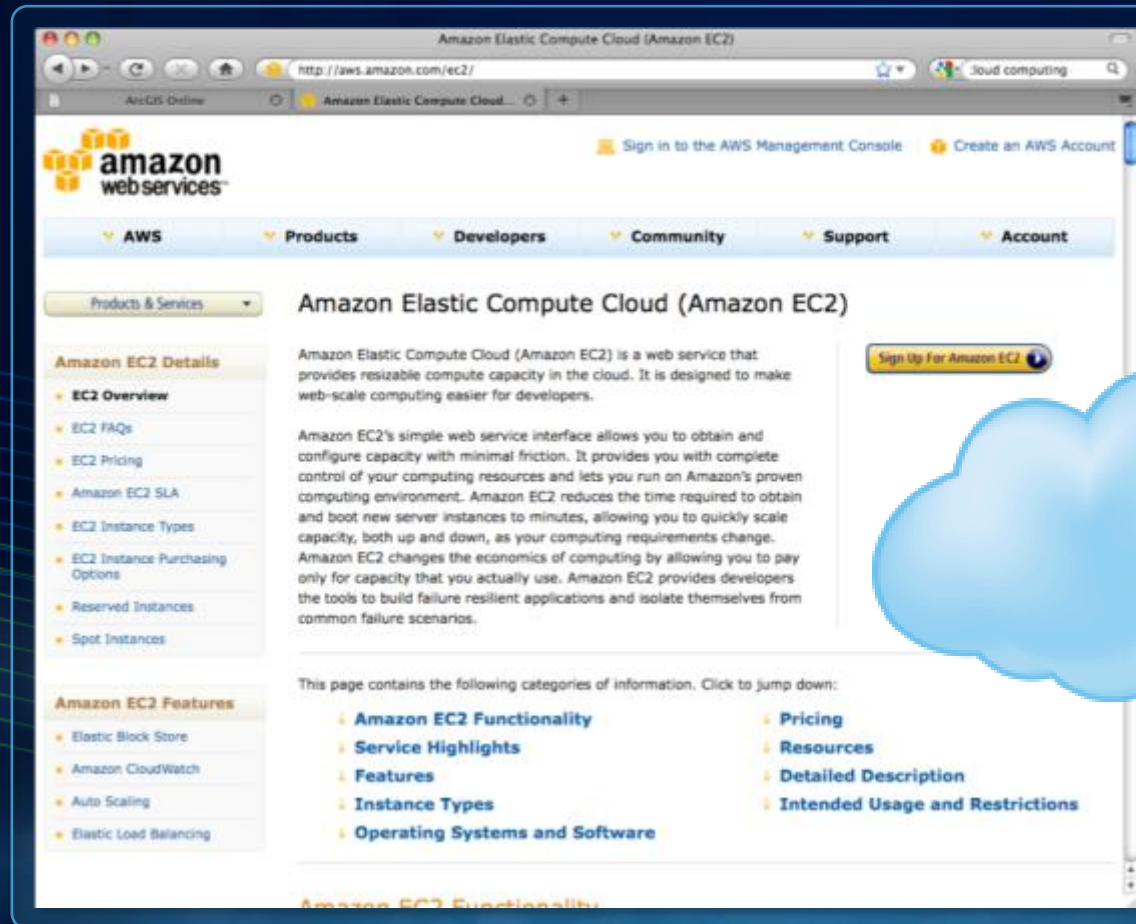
Amazon Elastic Compute Cloud (Amazon EC2)

http://aws.amazon.com/ec2/

cloud computing

ArcGIS Online

Amazon Elastic Compute Cloud...

amazon webservices

Sign in to the AWS Management Console

Create an AWS Account

AWS

Products

Developers

Community

Support

Account

Products & Services

Amazon EC2 Details

EC2 Overview

EC2 FAQs

EC2 Pricing

Amazon EC2 SLA

EC2 Instance Types

EC2 Instance Purchasing Options

Reserved Instances

Spot Instances

Amazon EC2 Features

Elastic Block Store

Amazon CloudWatch

Auto Scaling

Elastic Load Balancing

Amazon Elastic Compute Cloud (Amazon EC2)

Amazon Elastic Compute Cloud (Amazon EC2) is a web service that provides resizable compute capacity in the cloud. It is designed to make web-scale computing easier for developers.

Amazon EC2's simple web service interface allows you to obtain and configure capacity with minimal friction. It provides you with complete control of your computing resources and lets you run on Amazon's proven computing environment. Amazon EC2 reduces the time required to obtain and boot new server instances to minutes, allowing you to quickly scale capacity, both up and down, as your computing requirements change. Amazon EC2 changes the economics of computing by allowing you to pay only for capacity that you actually use. Amazon EC2 provides developers the tools to build failure resilient applications and isolate themselves from common failure scenarios.

Sign Up For Amazon EC2

This page contains the following categories of information. Click to jump down:

Amazon EC2 Functionality

Service Highlights

Features

Instance Types

Operating Systems and Software

Pricing

Resources

Detailed Description

Intended Usage and Restrictions

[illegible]